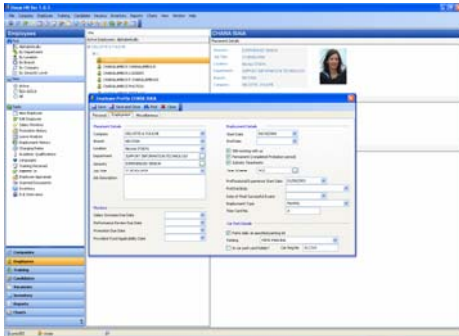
Employees

Employee Profile CHAMA SIAKA

Personal | Employment | Miscellaneous

Employment Details

Company
Branch
Location
Department
Job Title

Start Date
End Date

Probation Details

Employment Details

Confirmed

Probation Details

Employees

Companies
Training
Candidates
Vacancies
Reports
Tools

CHAMA SIAKA